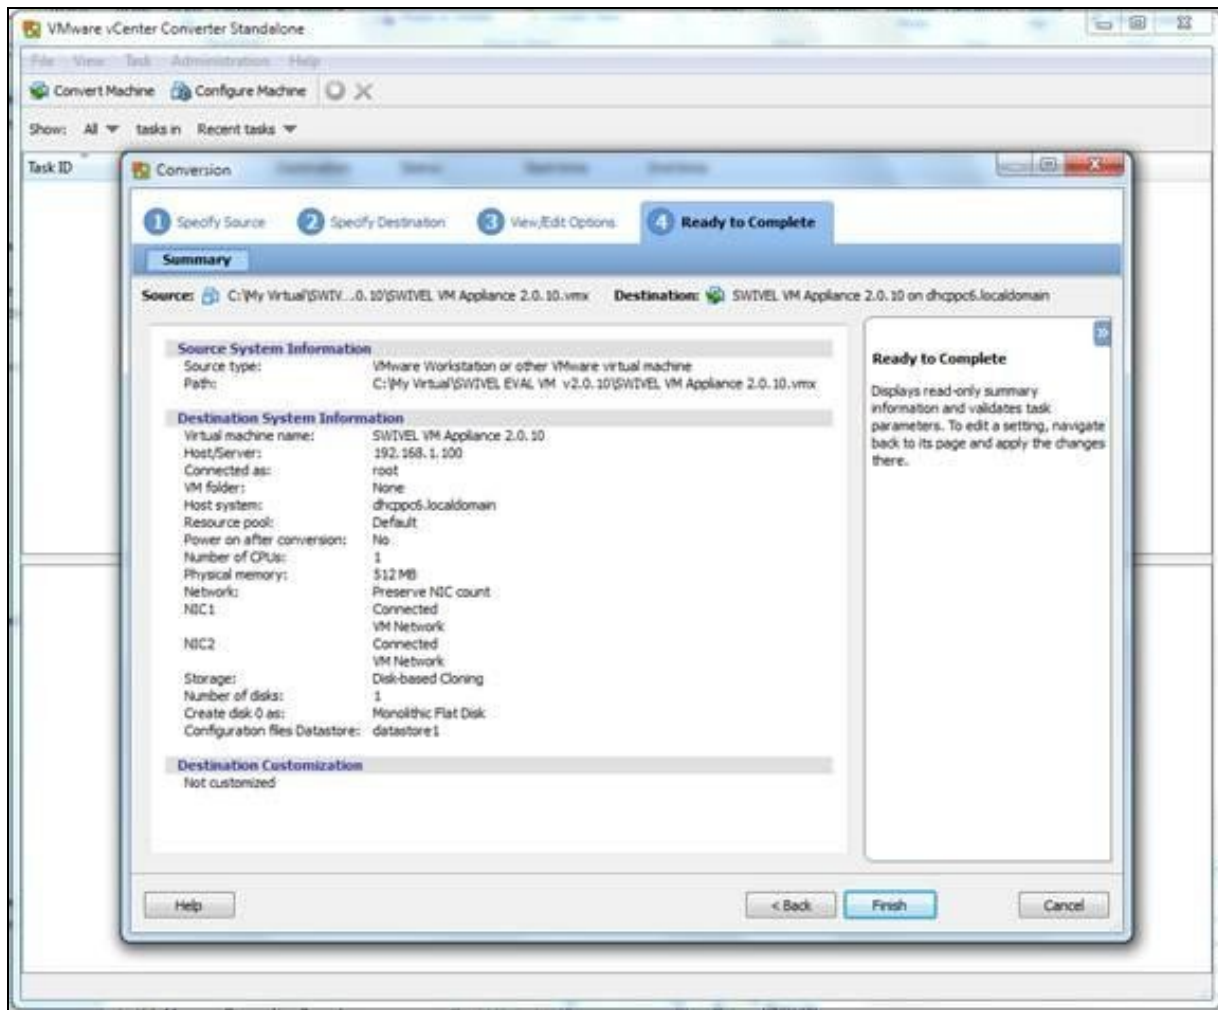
VMware vCenter Converter Standalone

File View Task Administration Help

Convert Machine Configure Machine

Show: All tasks in Recent tasks

Task ID

Conversion

1 Specify Source 2 Specify Destination 3 View/Edit Options 4 Ready to Complete

Summary

Source: C:\My Virtual\SWIV...0.10\SWIVEL VM Appliance 2.0.10.vmx Destination: SWIVEL VM Appliance 2.0.10 on dhcppc6.localdomain

Source System Information

| | |
|---|---|
| Source type: | VMware Workstation or other VMware virtual machine |
| Path: | C:\My Virtual\SWIVEL EVAL VM v2.0.10\SWIVEL VM Appliance 2.0.10.vmx |

Destination System Information

| | |
|---|---|
| Virtual machine name: | SWIVEL VM Appliance 2.0.10 |
| Host/Server: | 192.168.1.100 |
| Connected as: | root |
| VM folder: | None |
| Host system: | dhcppc6.localdomain |
| Resource pool: | Default |
| Power on after conversion: | No |
| Number of CPUs: | 1 |
| Physical memory: | 512 MB |
| Network: | Preserve NIC count |
| NIC1 | Connected |
| | VM Network |
| NIC2 | Connected |
| | VM Network |
| Storage: | Disk-based Cloning |
| Number of disks: | 1 |
| Create disk 0 as: | Monolithic Flat Disk |
| Configuration files Datastore: | datastore1 |

Destination Customization

Not customized

Ready to Complete

Displays read-only summary information and validates task parameters. To edit a setting, navigate back to its page and apply the changes there.

Help < Back Finish Cancel